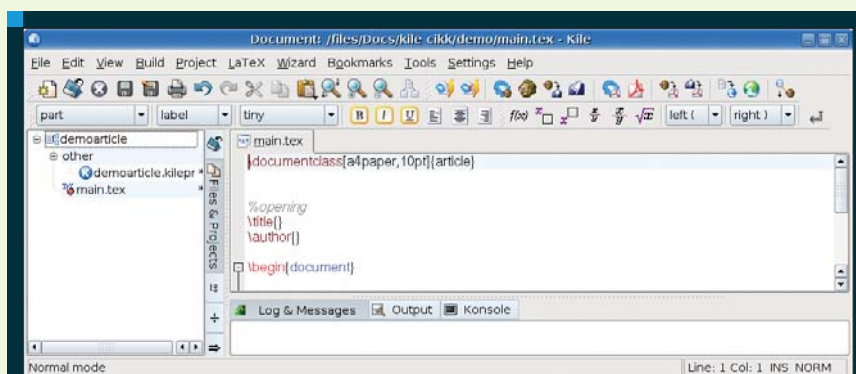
Document: /files/Docs/kile cikk/demo/main.tex - Kile

File Edit View Build Project LaTeX Wizard Bookmarks Tools Settings Help

part | label | tiny | B | I | U | left ( | right )

demoarticle
other
demoarticle.kilepr
main.tex

Files & Projects

main.tex

\documentclass[a4paper,10pt]{article}

%opening
\title{}
\author{}

\begin{document}

Log & Messages | Output | Konsole

Normal mode | Line: 1 Col: 1 INS NORM